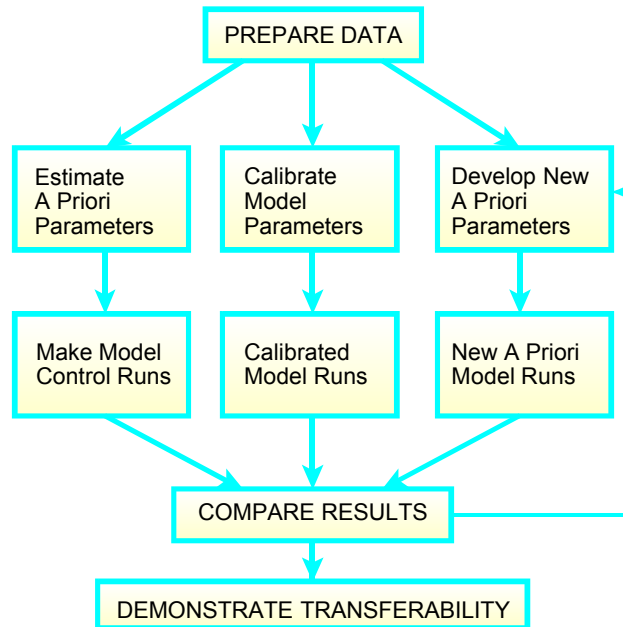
PREPARE DATA

Estimate A Priori Parameters

Calibrate Model Parameters

Develop New A Priori Parameters

Make Model Control Runs

Calibrated Model Runs

New A Priori Model Runs

COMPARE RESULTS

DEMONSTRATE TRANSFERABILITY